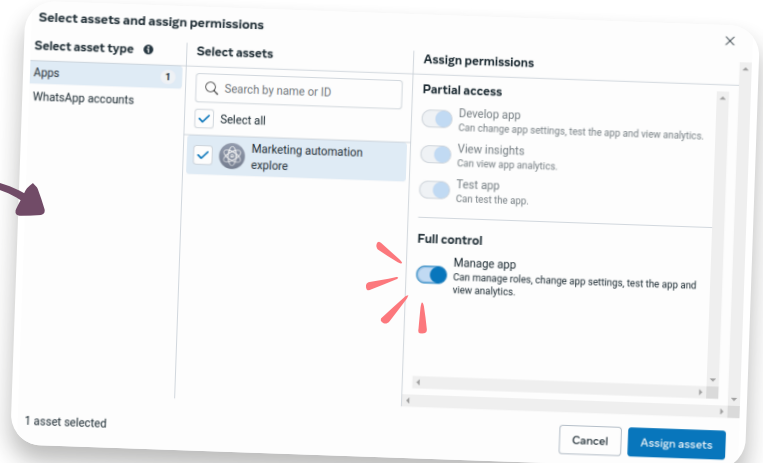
Select assets and assign permissions

Select asset type

Apps 1

WhatsApp accounts

Select assets

Search by name or ID

Select all

Marketing automation explore

Assign permissions

Partial access

Develop app
Can change app settings, test the app and view analytics.

View insights
Can view app analytics.

Test app
Can test the app.

Full control

Manage app
Can manage roles, change app settings, test the app and view analytics.

1 asset selected

Cancel

Assign assets